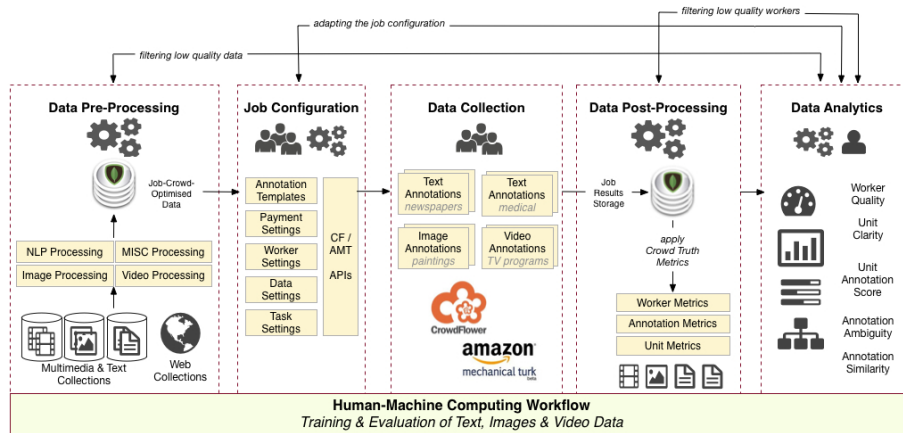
filtering low quality workers

adapting the job configuration

filtering low quality data

Data Pre-Processing

Job-Crowd-Optimised Data

NLP Processing

MISC Processing

Image Processing

Video Processing

Multimedia & Text Collections

Web Collections

Job Configuration

Annotation Templates

Payment Settings

Worker Settings

Data Settings

Task Settings

CF / AMT APIs

Data Collection

Text Annotations newspapers

Text Annotations medical

Image Annotations paintings

Video Annotations TV programs

CrowdFlower

amazon mechanical turk beta

Data Post-Processing

Job Results Storage

apply Crowd Truth Metrics

Worker Metrics

Annotation Metrics

Unit Metrics

Data Analytics

Worker Quality

Unit Clarity

Unit Annotation Score

Annotation Ambiguity

Annotation Similarity

Human-Machine Computing Workflow

Training & Evaluation of Text, Images & Video Data